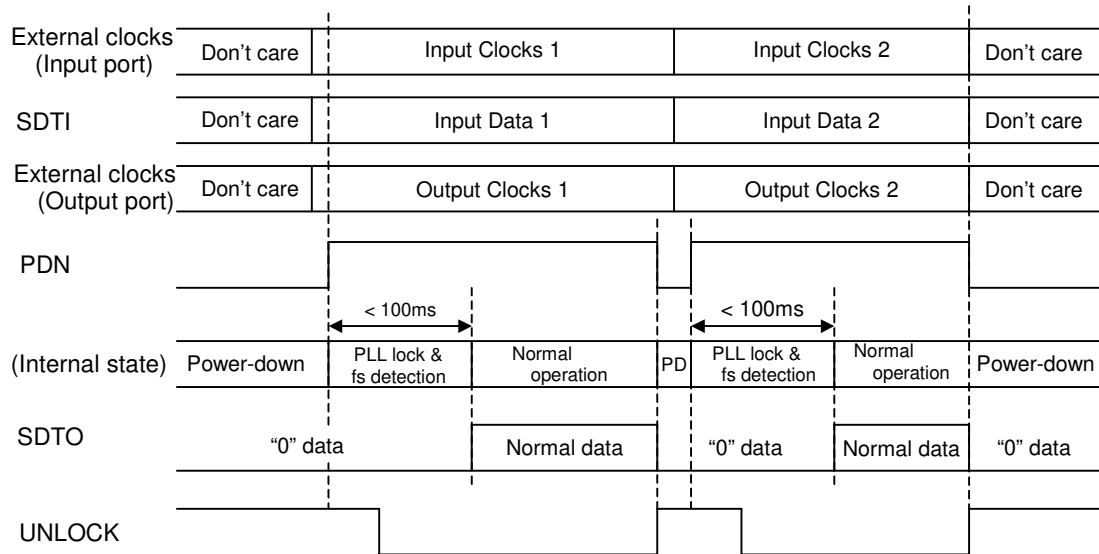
External clocks (Input port) Don't care Input Clocks 1 Input Clocks 2 Don't care

SDTI Don't care Input Data 1 Input Data 2 Don't care

External clocks (Output port) Don't care Output Clocks 1 Output Clocks 2 Don't care

PDN

< 100ms

< 100ms

(Internal state) Power-down PLL lock & fs detection Normal operation PD PLL lock & fs detection Normal operation Power-down

SDTO "0" data Normal data "0" data Normal data "0" data

UNLOCK